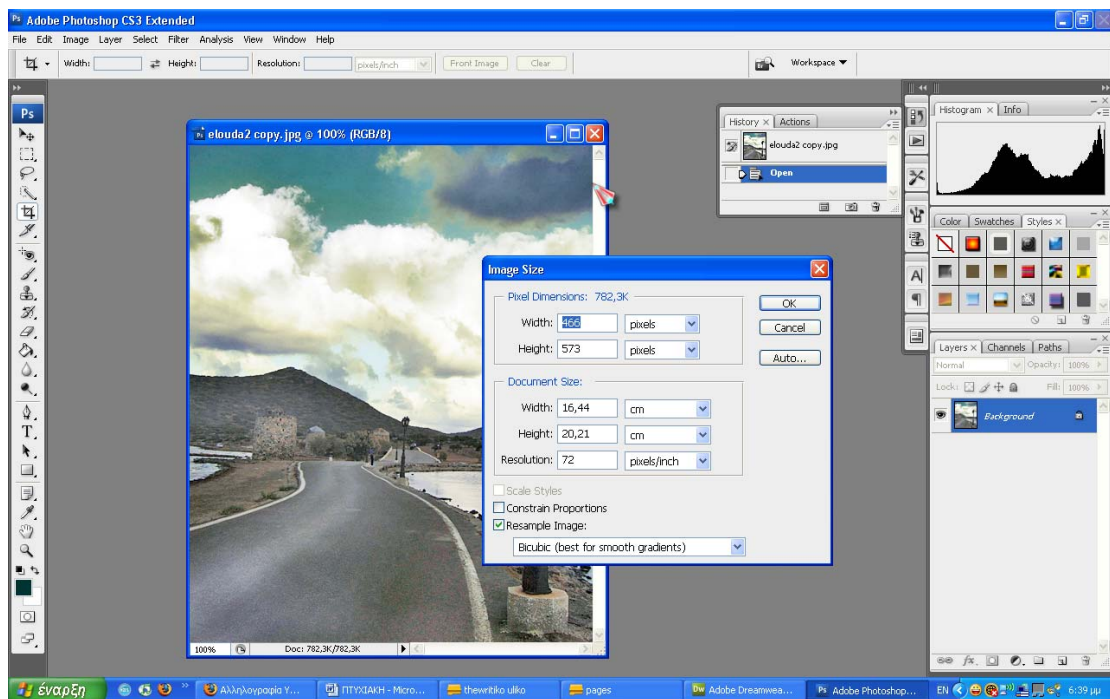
Ps Adobe Photoshop CS3 Extended
File Edit Image Layer Select Filter Analysis View Window Help
Width: Height: Resolution: pixels/inch Front Image Clear
Workspace ▼
Ps
elouda2 copy.jpg @ 100% (RGB/8)
100% Doc: 782,3K/782,3K
History × Actions
elouda2 copy.jpg
Open
Histogram × Info
Color Swatches Styles ×
Layers × Channels Paths
Normal Opacity: 100%
Lock: Fill: 100%
Background
Image Size
Pixel Dimensions: 782,3K
Width: 466 pixels
Height: 573 pixels
OK
Cancel
Auto...
Document Size:
Width: 16,44 cm
Height: 20,21 cm
Resolution: 72 pixels/inch
Scale Styles
Constrain Proportions
Resample Image:
Bicubic (best for smooth gradients)
έναρξη
Αλληλογραφία Y...
ΠΤΥΧΙΑΚΗ - Micro...
thewritiko uliko
pages
Adobe Dreamwea...
Adobe Photoshop...
EN
6:39 μμ